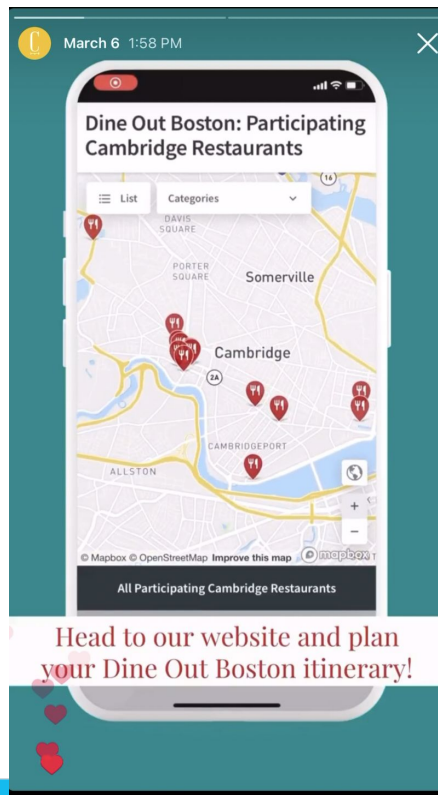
C March 6 1:58 PM

Dine Out Boston: Participating Cambridge Restaurants

List
Categories

16
DAVIS SQUARE
PORTER SQUARE
Somerville
Cambridge
2A
CAMBRIDGEPORT
ALLSTON
+
−

© Mapbox © OpenStreetMap Improve this map mapbox

All Participating Cambridge Restaurants

Head to our website and plan your Dine Out Boston itinerary!